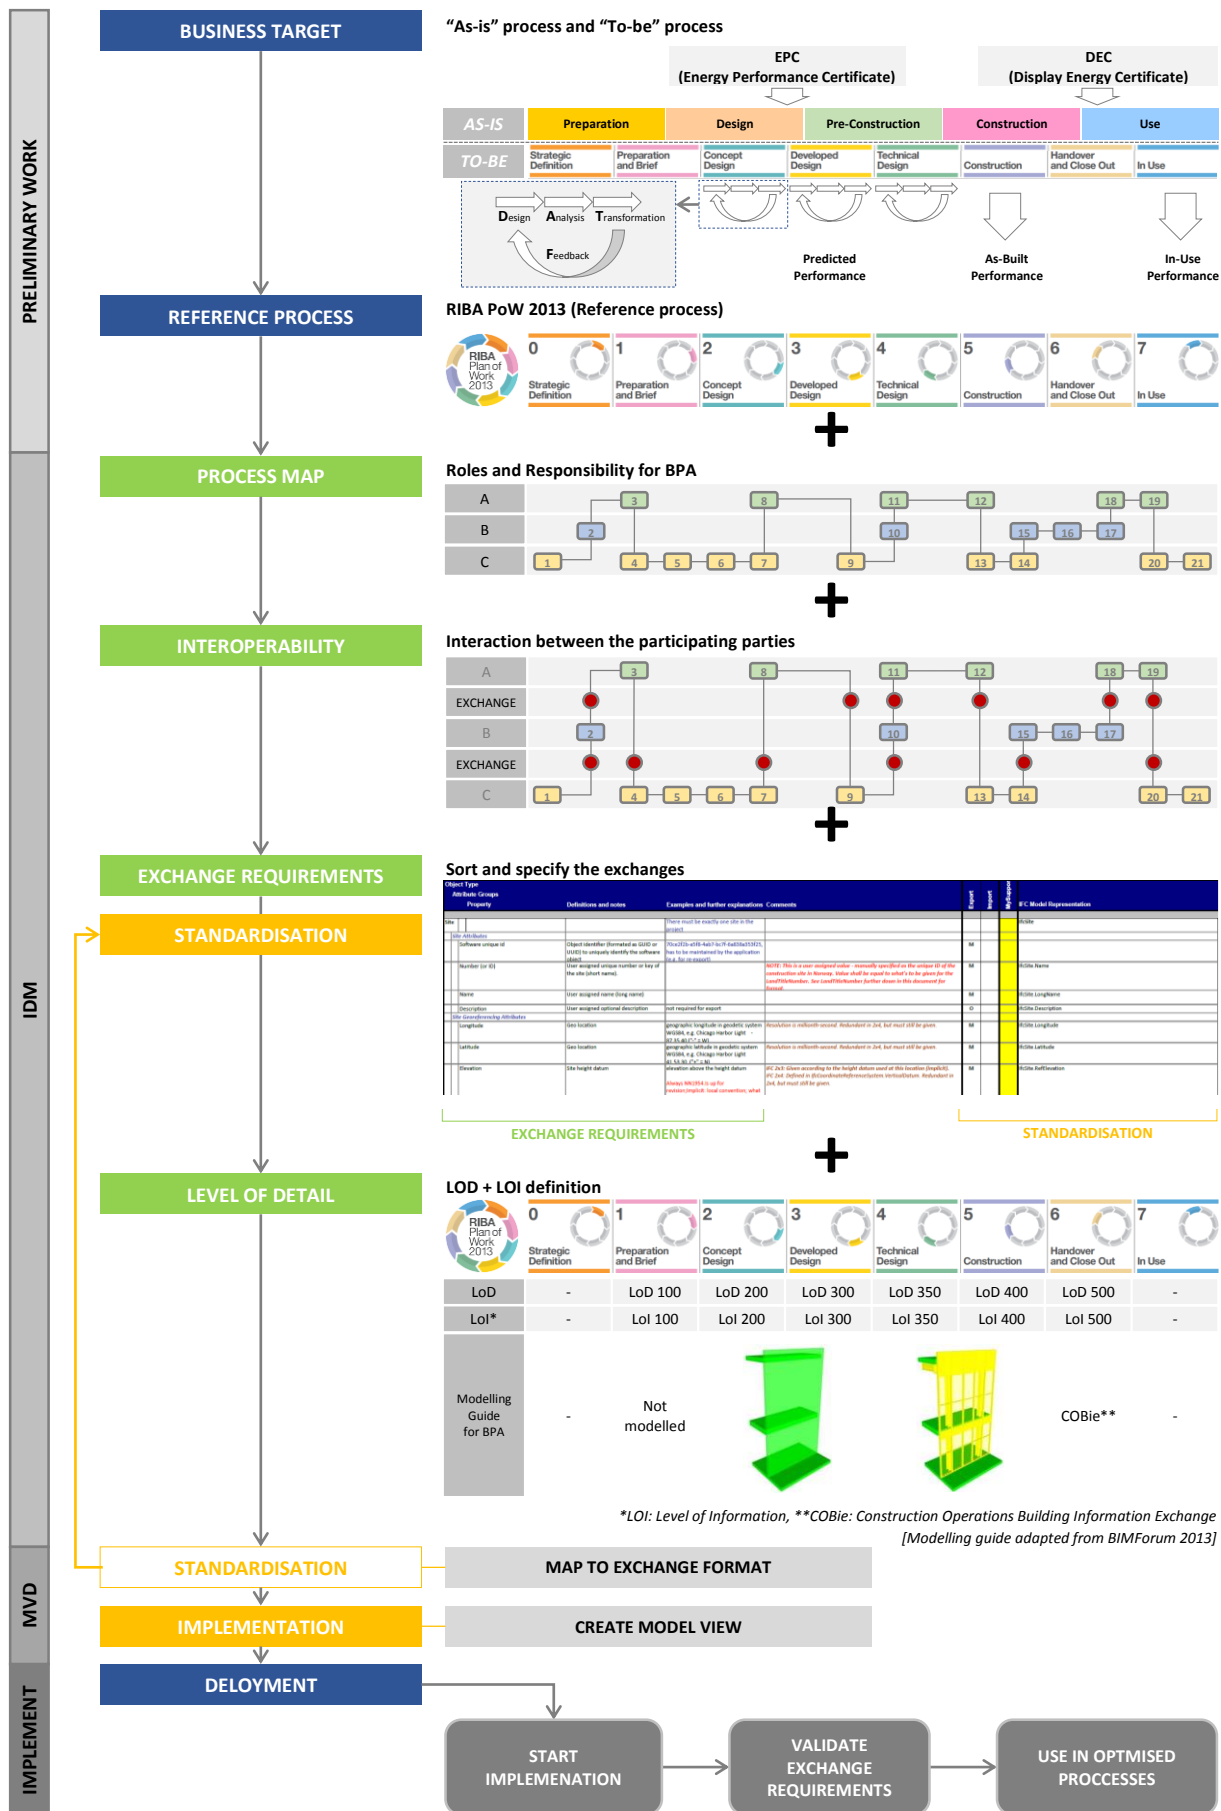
PRELIMINARY WORK

BUSINESS TARGET

"As-is" process and "To-be" process

EPC
(Energy Performance Certificate)

DEC
(Display Energy Certificate)

AS-IS | Preparation | Design | Pre-Construction | Construction | Use

TO-BE | Strategic Definition | Preparation and Brief | Concept Design | Developed Design | Technical Design | Construction | Handover and Close Out | In Use

Design Analysis Transformation
Feedback

Predicted Performance

As-Built Performance

In-Use Performance

REFERENCE PROCESS

RIBA PoW 2013 (Reference process)

RIBA Plan of Work 2013

0 Strategic Definition | 1 Preparation and Brief | 2 Concept Design | 3 Developed Design | 4 Technical Design | 5 Construction | 6 Handover and Close Out | 7 In Use

+

IDM

PROCESS MAP

Roles and Responsibility for BPA

A
B
C

1 2 3 4 5 6 7 8 9 10 11 12 13 14 15 16 17 18 19 20 21

+

INTEROPERABILITY

Interaction between the participating parties

A
EXCHANGE
B
EXCHANGE
C

1 2 3 4 5 6 7 8 9 10 11 12 13 14 15 16 17 18 19 20 21

+

EXCHANGE REQUIREMENTS

STANDARDISATION

Sort and specify the exchanges

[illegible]

EXCHANGE REQUIREMENTS

STANDARDISATION

+

LEVEL OF DETAIL

LOD + LOI definition

RIBA Plan of Work 2013

| | 0 Strategic Definition | 1 Preparation and Brief | 2 Concept Design | 3 Developed Design | 4 Technical Design | 5 Construction | 6 Handover and Close Out | 7 In Use |
|---|---|---|---|---|---|---|---|---|
| LoD | - | LoD 100 | LoD 200 | LoD 300 | LoD 350 | LoD 400 | LoD 500 | - |
| LoI* | - | LoI 100 | LoI 200 | LoI 300 | LoI 350 | LoI 400 | LoI 500 | - |
| Modelling Guide for BPA | - | Not modelled | | | | | COBie** | - |

*LOI: Level of Information, **COBie: Construction Operations Building Information Exchange
[Modelling guide adapted from BIMForum 2013]

MVD

STANDARDISATION

MAP TO EXCHANGE FORMAT

IMPLEMENTATION

CREATE MODEL VIEW

IMPLEMENT

DELOYMENT

START IMPLEMENATION

VALIDATE EXCHANGE REQUIREMENTS

USE IN OPTMISED PROCCESSES